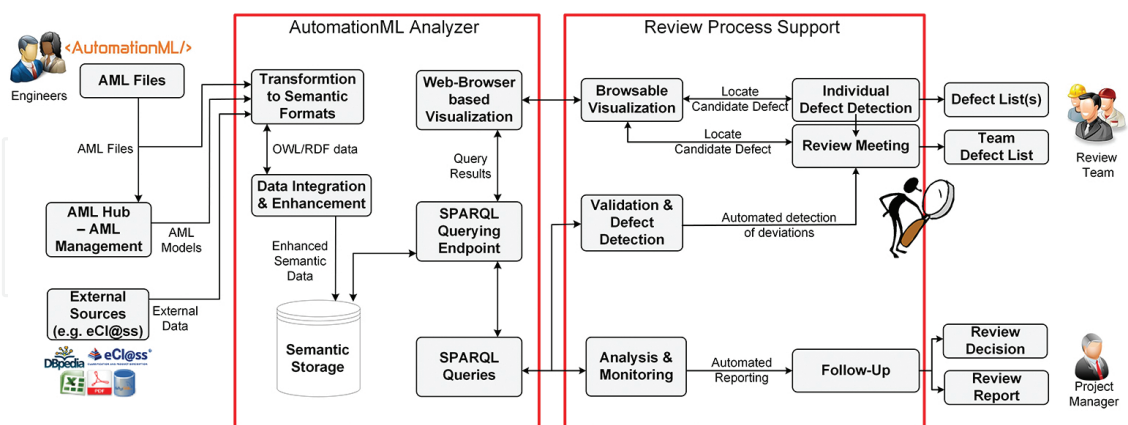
AutomationML Analyzer

Review Process Support

<AutomationML/>

Engineers

AML Files

AML Files

AML Hub – AML Management

AML Models

External Sources (e.g. eCl@ss)

External Data

DBpedia

eCl@ss

Transformtion to Semantic Formats

OWL/RDF data

Data Integration & Enhancement

Enhanced Semantic Data

Semantic Storage

Web-Browser based Visualization

Query Results

SPARQL Querying Endpoint

SPARQL Queries

Browsable Visualization

Locate Candidate Defect

Individual Defect Detection

Locate Candidate Defect

Review Meeting

Defect List(s)

Team Defect List

Review Team

Validation & Defect Detection

Automated detection of deviations

Analysis & Monitoring

Automated Reporting

Follow-Up

Review Decision

Review Report

Project Manager